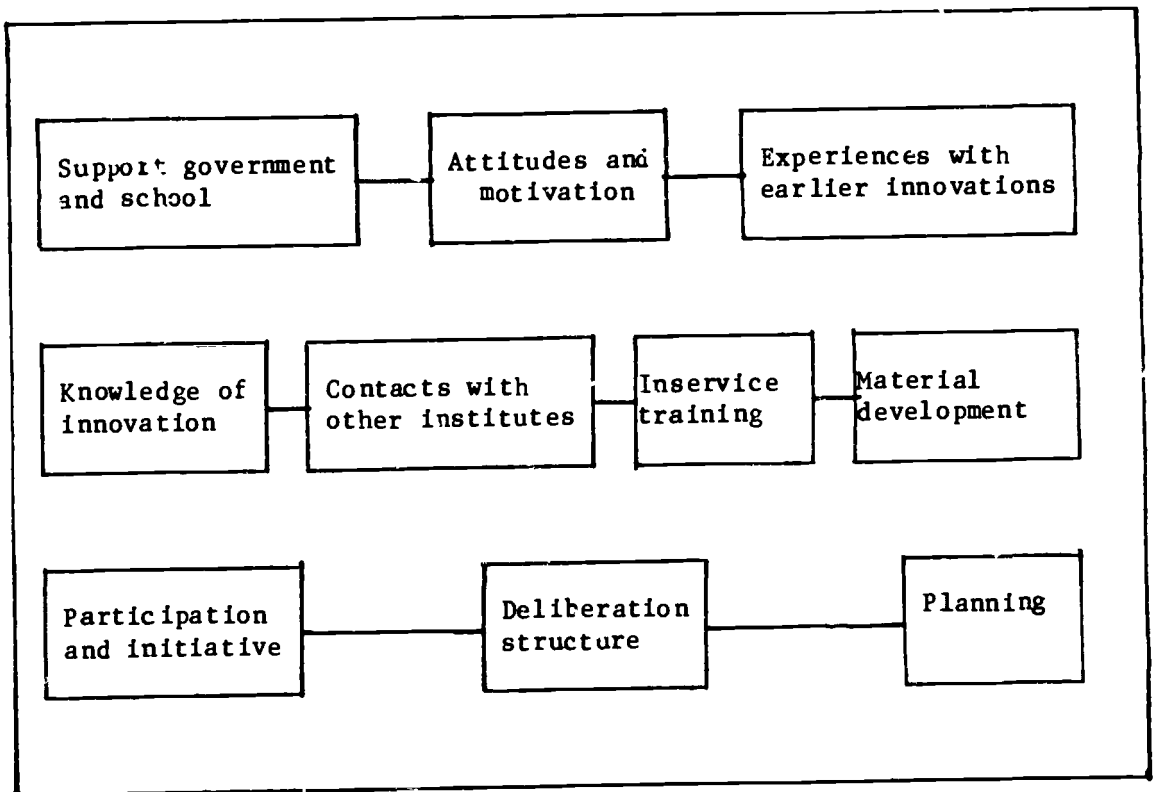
Support government and school

Attitudes and motivation

Experiences with earlier innovations

Knowledge of innovation

Contacts with other institutes

Inservice training

Material development

Participation and initiative

Deliberation structure

Planning